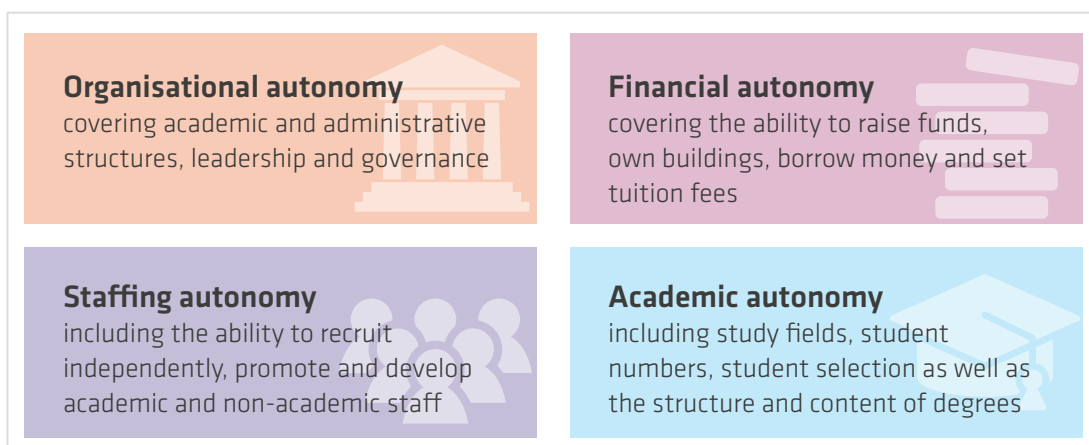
**Organisational autonomy**
covering academic and administrative structures, leadership and governance

**Financial autonomy**
covering the ability to raise funds, own buildings, borrow money and set tuition fees

**Staffing autonomy**
including the ability to recruit independently, promote and develop academic and non-academic staff

**Academic autonomy**
including study fields, student numbers, student selection as well as the structure and content of degrees